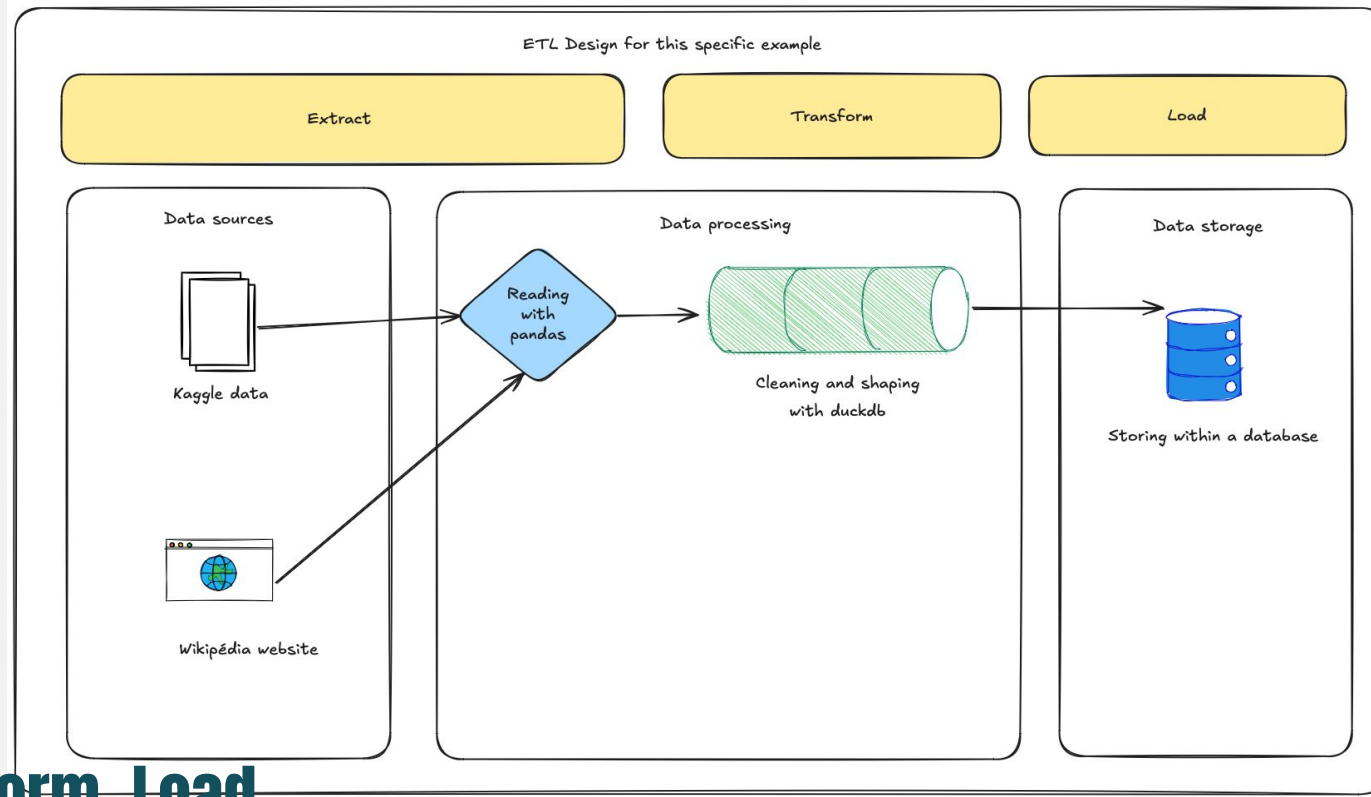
ETL Design for this specific example

Extract

Transform

Load

Data sources

Kaggle data

Wikipédia website

Data processing

Reading with pandas

Cleaning and shaping with duckdb

Data storage

Storing within a database

orm, Load